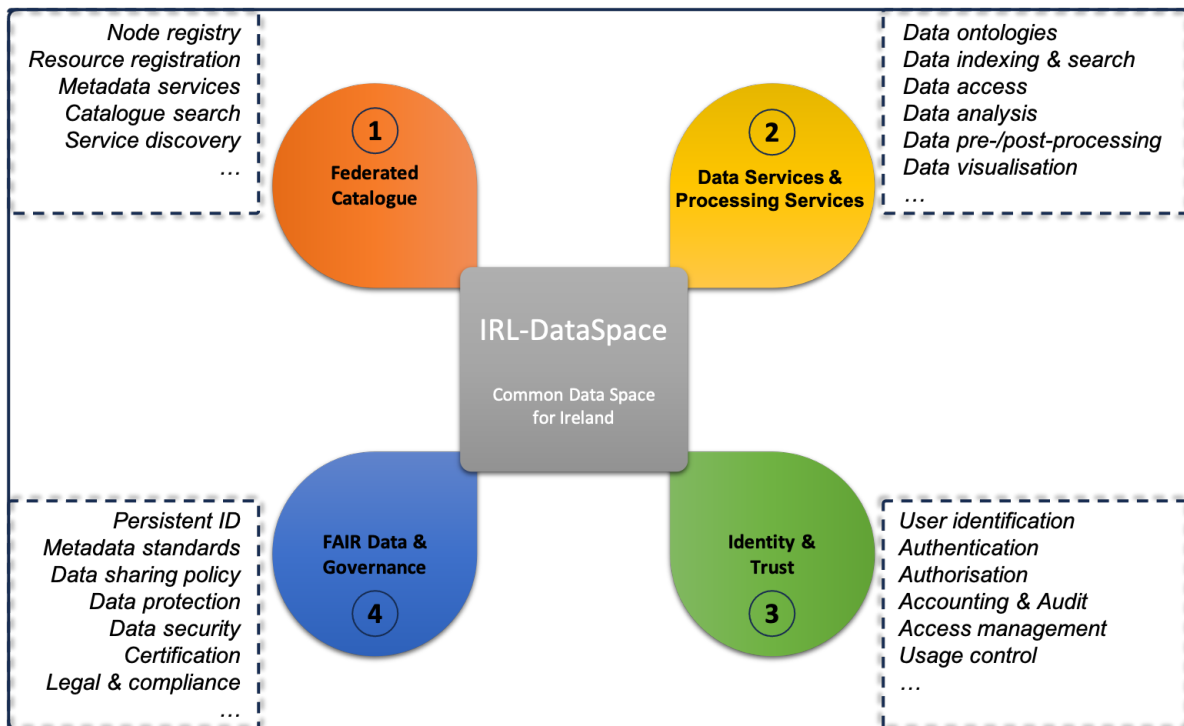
Node registry
Resource registration
Metadata services
Catalogue search
Service discovery
…

1
Federated Catalogue

2
Data Services & Processing Services

Data ontologies
Data indexing & search
Data access
Data analysis
Data pre-/post-processing
Data visualisation
…

IRL-DataSpace

Common Data Space for Ireland

Persistent ID
Metadata standards
Data sharing policy
Data protection
Data security
Certification
Legal & compliance
…

FAIR Data & Governance
4

Identity & Trust
3

User identification
Authentication
Authorisation
Accounting & Audit
Access management
Usage control
…